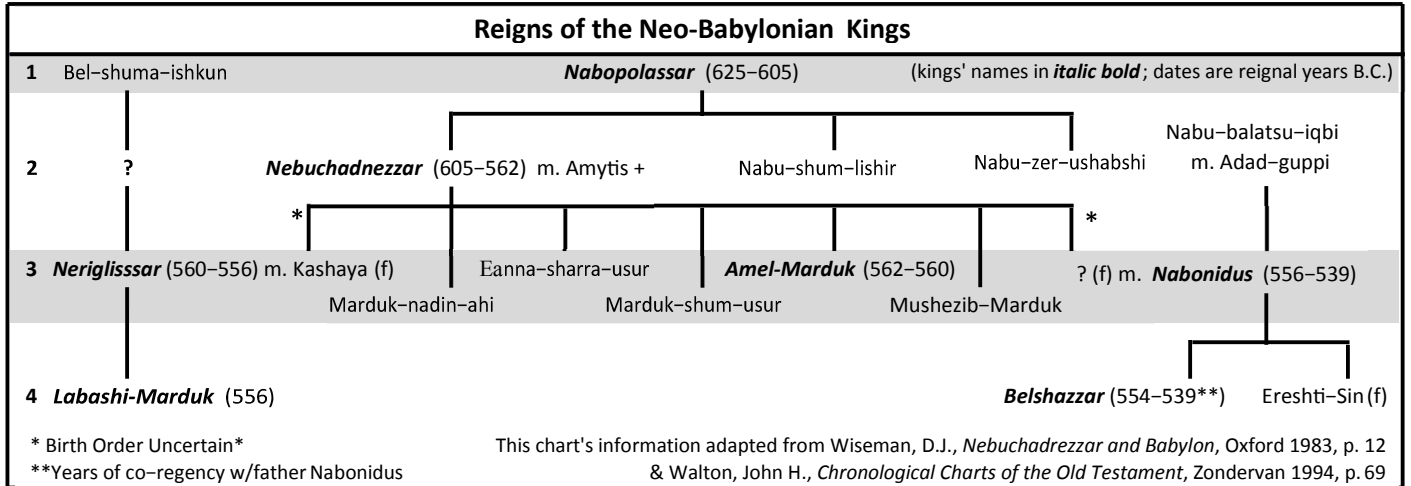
**Reigns of the Neo-Babylonian Kings**

1 Bel–shuma–ishkun

***Nabopolassar*** (625–605)

(kings' names in ***italic bold***; dates are reignal years B.C.)

2 ?

***Nebuchadnezzar*** (605–562) m. Amytis +

Nabu–shum–lishir

Nabu–zer–ushabshi

Nabu–balatsu–iqbi m. Adad–guppi

\*

\*

3 ***Neriglisssar*** (560–556) m. Kashaya (f)

Eanna–sharra–usur

***Amel-Marduk*** (562–560)

? (f) m. ***Nabonidus*** (556–539)

Marduk–nadin–ahi

Marduk–shum–usur

Mushezib–Marduk

4 ***Labashi-Marduk*** (556)

***Belshazzar*** (554–539\*\*)

Ereshti–Sin (f)

\* Birth Order Uncertain\*

\*\*Years of co–regency w/father Nabonidus

This chart's information adapted from Wiseman, D.J., *Nebuchadrezzar and Babylon*, Oxford 1983, p. 12 & Walton, John H., *Chronological Charts of the Old Testament*, Zondervan 1994, p. 69